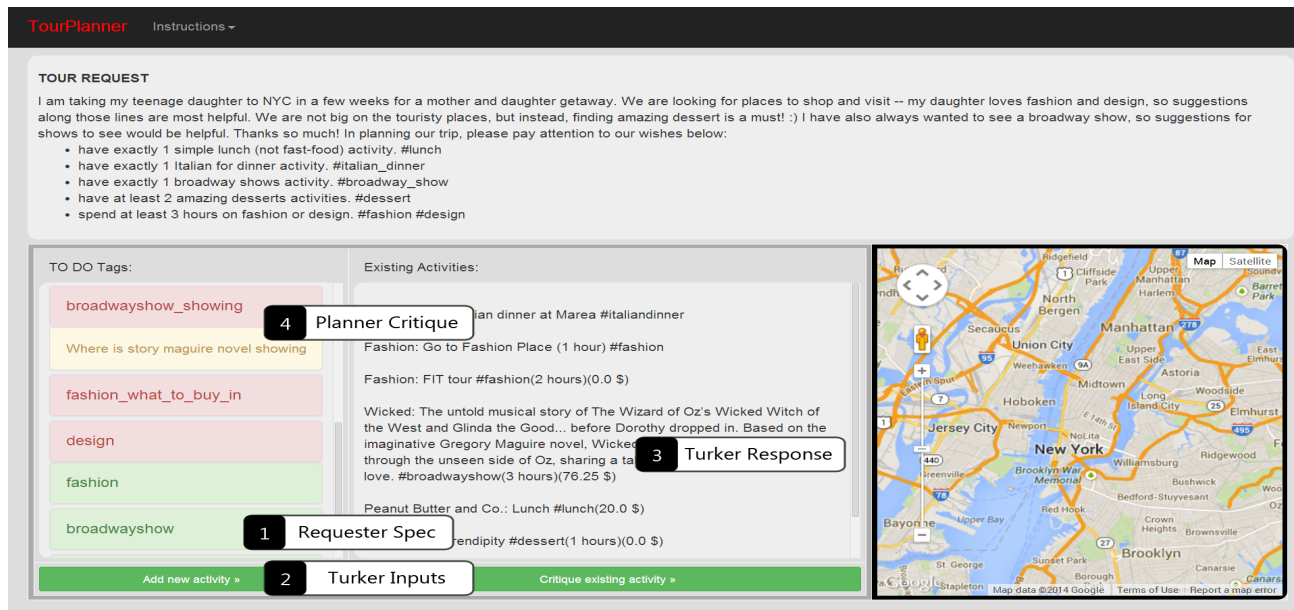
TourPlanner Instructions

TOUR REQUEST

I am taking my teenage daughter to NYC in a few weeks for a mother and daughter getaway. We are looking for places to shop and visit -- my daughter loves fashion and design, so suggestions along those lines are most helpful. We are not big on the touristy places, but instead, finding amazing dessert is a must! :) I have also always wanted to see a broadway show, so suggestions for shows to see would be helpful. Thanks so much! In planning our trip, please pay attention to our wishes below:

- have exactly 1 simple lunch (not fast-food) activity. #lunch
- have exactly 1 Italian for dinner activity. #italian_dinner
- have exactly 1 broadway shows activity. #broadway_show
- have at least 2 amazing desserts activities. #dessert
- spend at least 3 hours on fashion or design. #fashion #design

TO DO Tags:

broadwayshow_showing

Where is story maguire novel showing

fashion_what_to_buy_in

design

fashion

broadwayshow

Existing Activities:

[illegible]ian dinner at Marea #italiandinner

Fashion: Go to Fashion Place (1 hour) #fashion

Fashion: FIT tour #fashion(2 hours)(0.0 $)

Wicked: The untold musical story of The Wizard of Oz's Wicked Witch of the West and Glinda the Good... before Dorothy dropped in. Based on the imaginative Gregory Maguire novel, Wicked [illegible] through the unseen side of Oz, sharing a ta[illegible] love. #broadwayshow(3 hours)(76.25 $)

Peanut Butter and Co.: Lunch #lunch(20.0 $)

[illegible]rendipity #dessert(1 hours)(0.0 $)

4 Planner Critique

3 Turker Response

1 Requester Spec

2 Turker Inputs

Add new activity »

Critique existing activity »

Map Satellite

Ridgefield Cliffside Park Upper Manhattan Harlem Barret Park North Bergen Manhattan Secaucus Union City Upper East Side Weehawken Astoria Midtown Woodside Hoboken Long Island City Elmhurst Jersey City Newport NoLita New York Ridgewood Williamsburg Brooklyn War Memorial Bushwick Red Hook Bedford-Stuyvesant Bayonne Upper Bay Crown Heights Brownsville Brooklyn Sunset Park Borough Canarsie Stapleton 95 495 25 278 440 Greenville

Google Map data ©2014 Google Terms of Use Report a map error